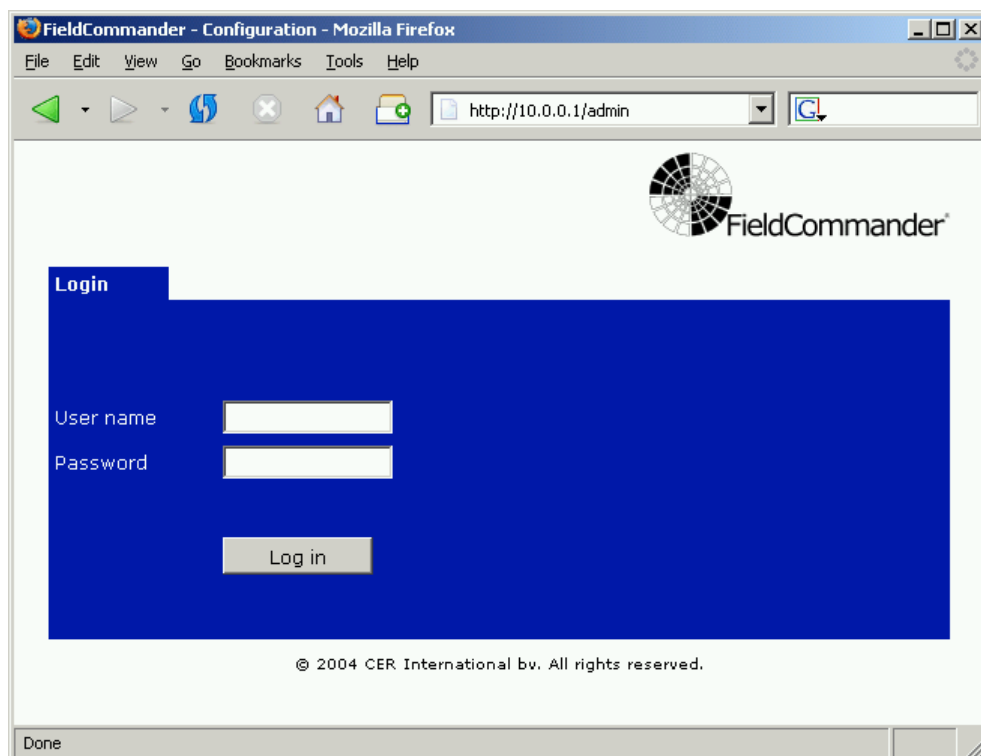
FieldCommander - Configuration - Mozilla Firefox

File Edit View Go Bookmarks Tools Help

http://10.0.0.1/admin

FieldCommander®

Login

User name

Password

Log in

© 2004 CER International bv. All rights reserved.

Done